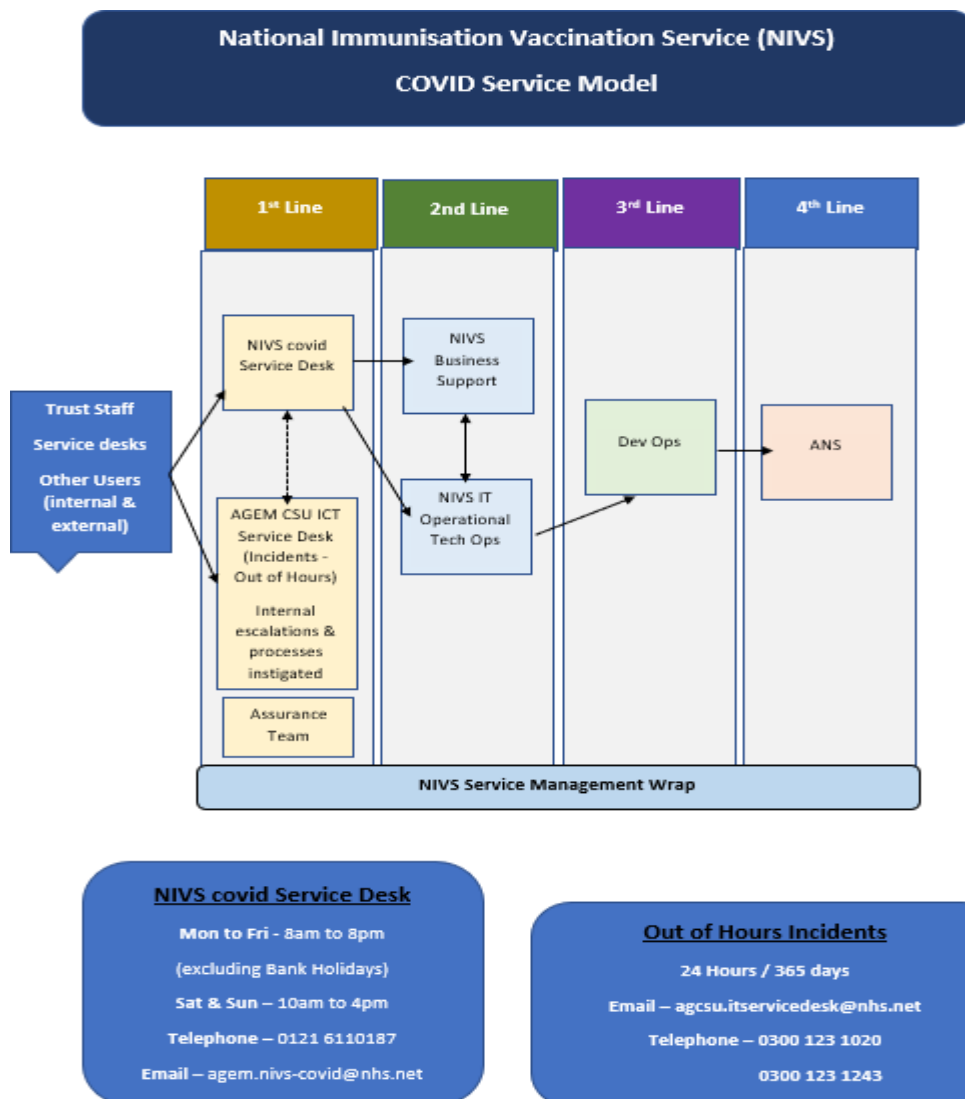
National Immunisation Vaccination Service (NIVS)
COVID Service Model

1st Line

2nd Line

3rd Line

4th Line

Trust Staff
Service desks
Other Users (internal & external)

NIVS covid Service Desk

AGEM CSU ICT Service Desk (Incidents - Out of Hours)
Internal escalations & processes instigated

Assurance Team

NIVS Business Support

NIVS IT Operational Tech Ops

Dev Ops

ANS

NIVS Service Management Wrap

NIVS covid Service Desk
Mon to Fri - 8am to 8pm
(excluding Bank Holidays)
Sat & Sun – 10am to 4pm
Telephone – 0121 6110187
Email – agem.nivs-covid@nhs.net

Out of Hours Incidents
24 Hours / 365 days
Email – agcsu.itservicedesk@nhs.net
Telephone – 0300 123 1020
0300 123 1243